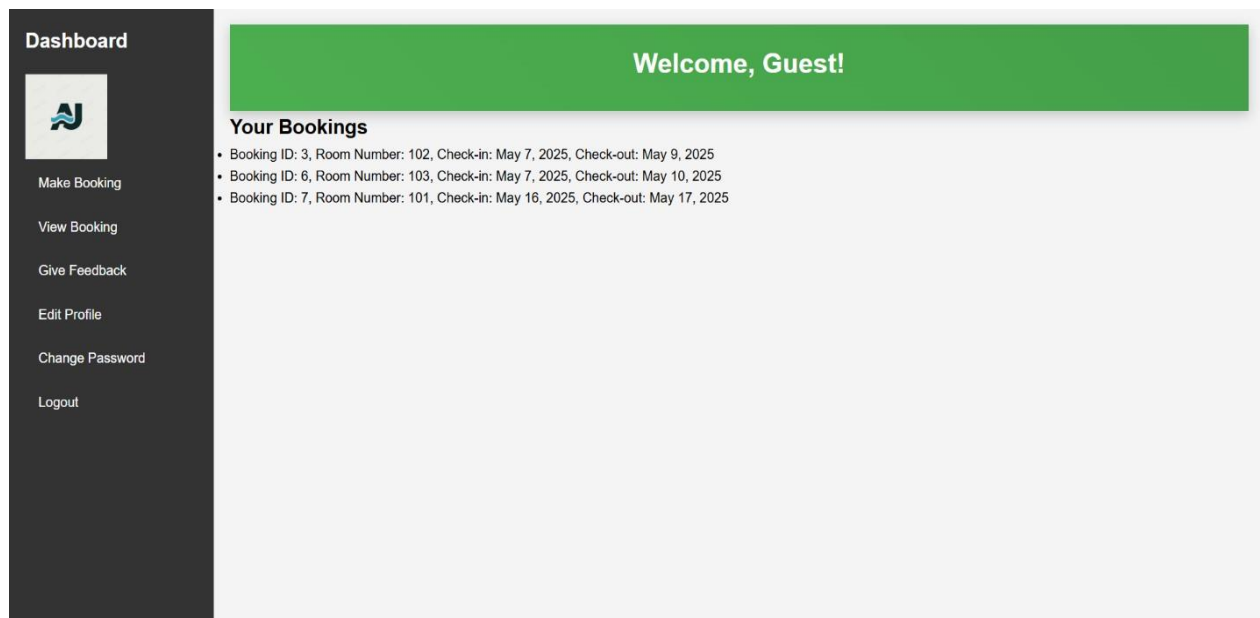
Dashboard

AJ

Make Booking

View Booking

Give Feedback

Edit Profile

Change Password

Logout

Welcome, Guest!

Your Bookings

- Booking ID: 3, Room Number: 102, Check-in: May 7, 2025, Check-out: May 9, 2025
- Booking ID: 6, Room Number: 103, Check-in: May 7, 2025, Check-out: May 10, 2025
- Booking ID: 7, Room Number: 101, Check-in: May 16, 2025, Check-out: May 17, 2025